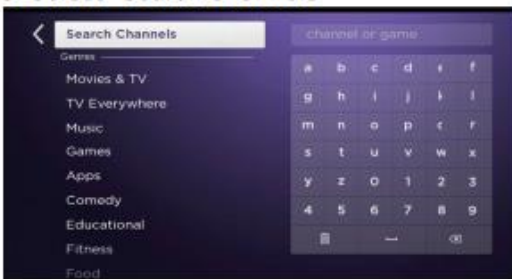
Search Channels

Genres

Movies & TV

TV Everywhere

Music

Games

Apps

Comedy

Educational

Fitness

Food

channel or game

| a | b | c | d | e | f |
|---|---|---|---|---|---|
| g | h | i | j | k | l |
| m | n | o | p | q | r |
| s | t | u | v | w | x |
| y | z | 0 | 1 | 2 | 3 |
| 4 | 5 | 6 | 7 | 8 | 9 |